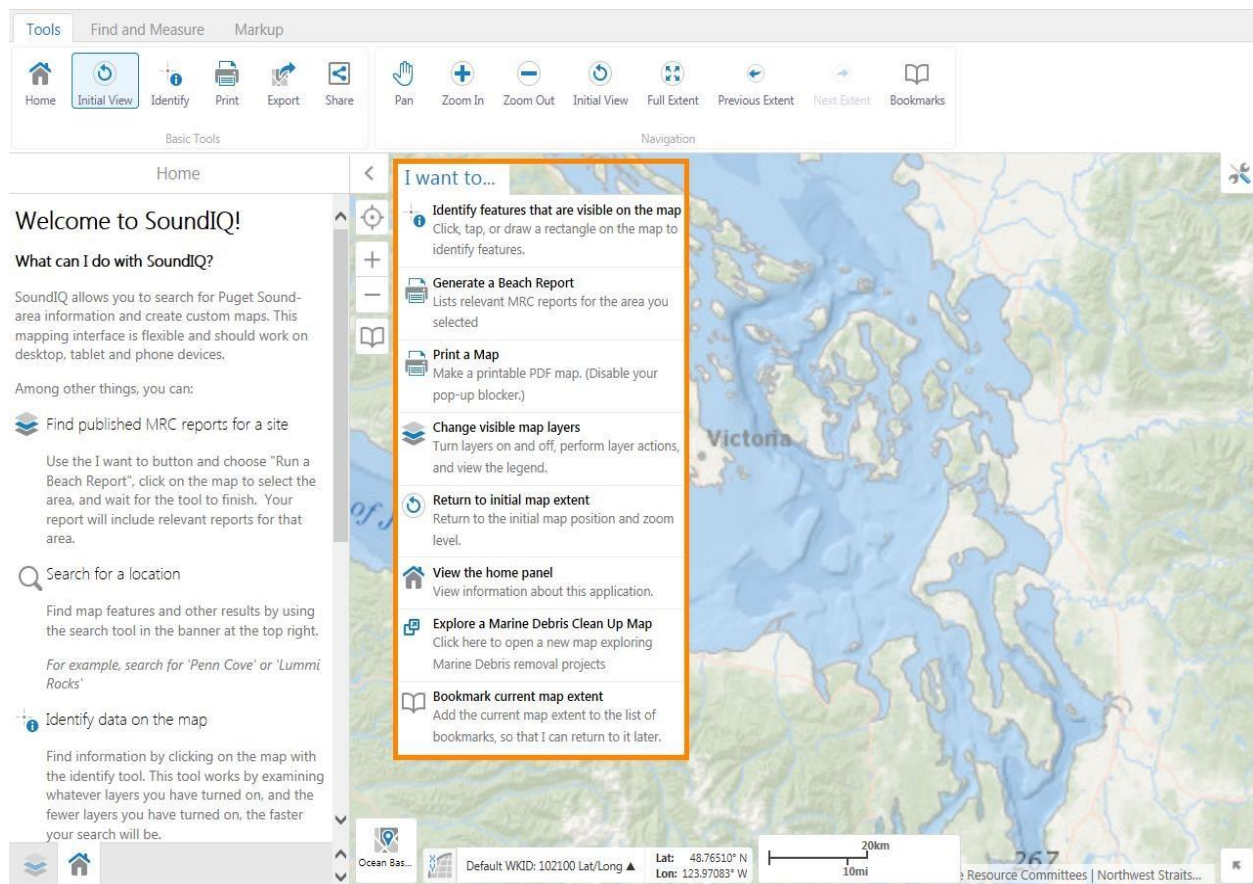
Tools Find and Measure Markup

Home Initial View Identify Print Export Share

Basic Tools

Pan Zoom In Zoom Out Initial View Full Extent Previous Extent Next Extent Bookmarks

Navigation

Home

Welcome to SoundIQ!

What can I do with SoundIQ?

SoundIQ allows you to search for Puget Sound-area information and create custom maps. This mapping interface is flexible and should work on desktop, tablet and phone devices.

Among other things, you can:

Find published MRC reports for a site

Use the I want to button and choose "Run a Beach Report", click on the map to select the area, and wait for the tool to finish. Your report will include relevant reports for that area.

Search for a location

Find map features and other results by using the search tool in the banner at the top right.

For example, search for 'Penn Cove' or 'Lummi Rocks'

Identify data on the map

Find information by clicking on the map with the identify tool. This tool works by examining whatever layers you have turned on, and the fewer layers you have turned on, the faster your search will be.

I want to...

Identify features that are visible on the map
Click, tap, or draw a rectangle on the map to identify features.

Generate a Beach Report
Lists relevant MRC reports for the area you selected

Print a Map
Make a printable PDF map. (Disable your pop-up blocker.)

Change visible map layers
Turn layers on and off, perform layer actions, and view the legend.

Return to initial map extent
Return to the initial map position and zoom level.

View the home panel
View information about this application.

Explore a Marine Debris Clean Up Map
Click here to open a new map exploring Marine Debris removal projects

Bookmark current map extent
Add the current map extent to the list of bookmarks, so that I can return to it later.

Victoria

of J

Ocean Bas...

Default WKID: 102100 Lat/Long ▲

Lat: 48.76510° N
Lon: 123.97083° W

20km
10mi

267

e Resource Committees | Northwest Straits...